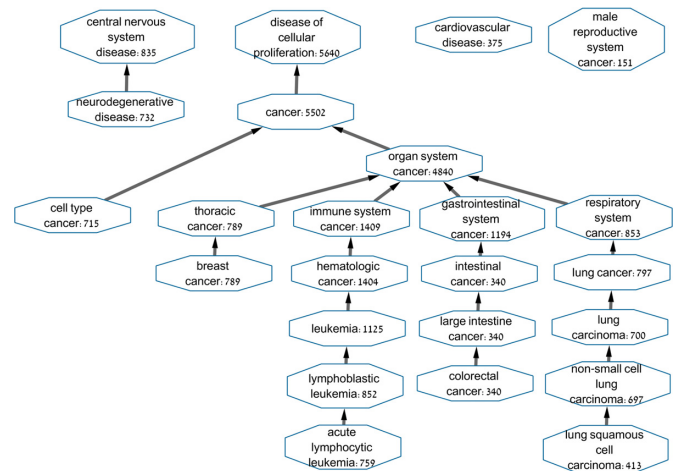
central nervous system disease: 835

disease of cellular proliferation: 5640

cardiovascular disease: 375

male reproductive system cancer: 151

neurodegenerative disease: 732

cancer: 5502

organ system cancer: 4840

cell type cancer: 715

thoracic cancer: 789

immune system cancer: 1409

gastrointestinal system cancer: 1194

respiratory system cancer: 853

breast cancer: 789

hematologic cancer: 1404

intestinal cancer: 340

lung cancer: 797

leukemia: 1125

large intestine cancer: 340

lung carcinoma: 700

lymphoblastic leukemia: 852

colorectal cancer: 340

non-small cell lung carcinoma: 697

acute lymphocytic leukemia: 759

lung squamous cell carcinoma: 413